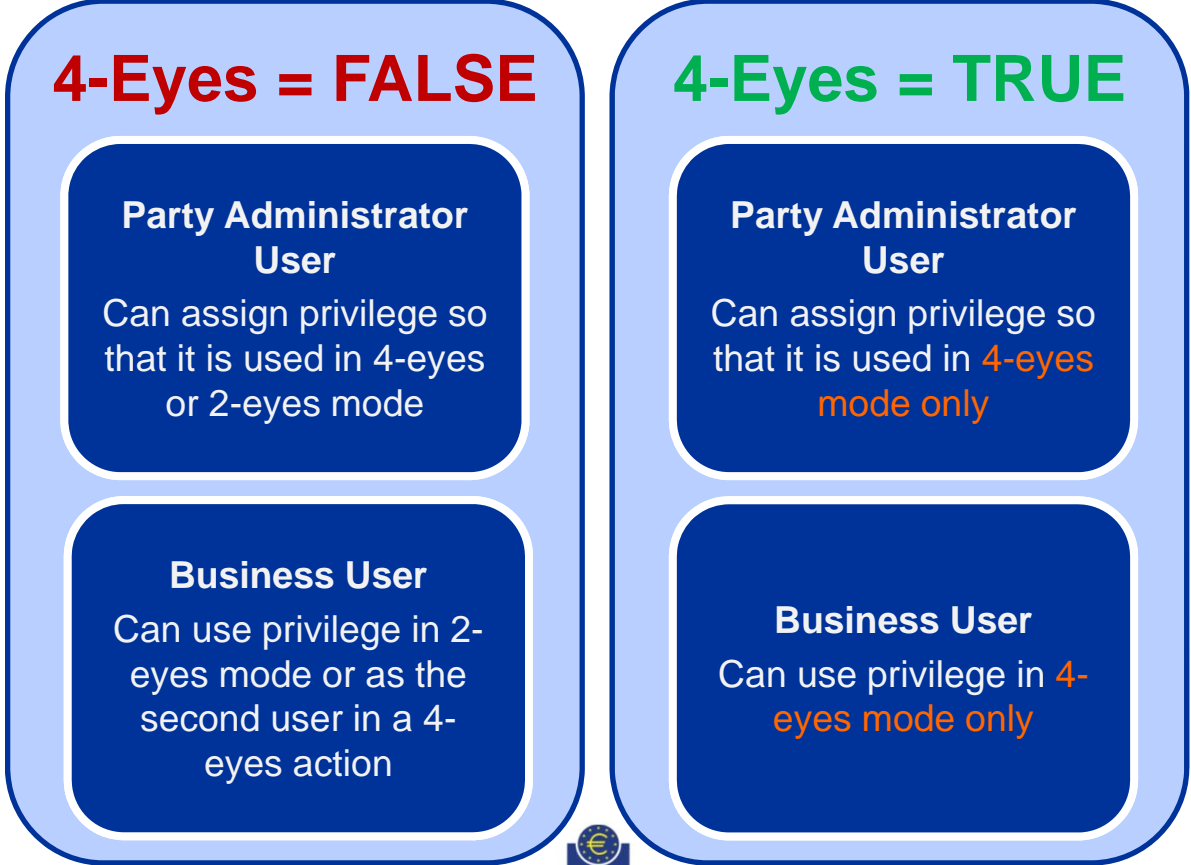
4-Eyes = FALSE

Party Administrator User

Can assign privilege so that it is used in 4-eyes or 2-eyes mode

Business User

Can use privilege in 2-eyes mode or as the second user in a 4-eyes action

4-Eyes = TRUE

Party Administrator User

Can assign privilege so that it is used in 4-eyes mode only

Business User

Can use privilege in 4-eyes mode only